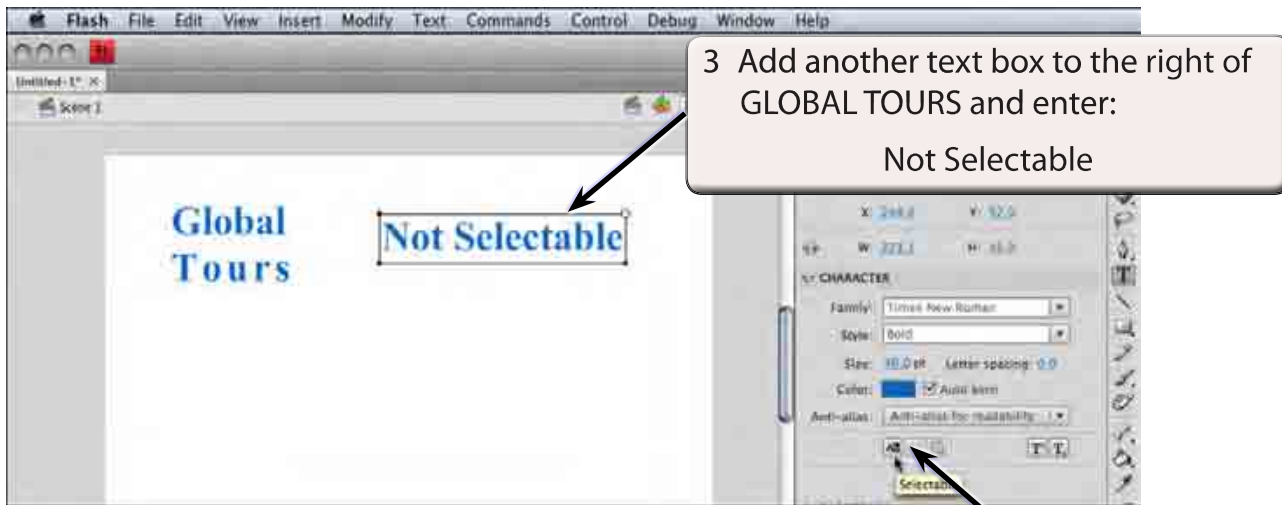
Flash File Edit View Insert Modify Text Commands Control Debug Window Help

Untitled-1* ×

Scene 1

3 Add another text box to the right of GLOBAL TOURS and enter:

Not Selectable

Global Tours

Not Selectable

X: 244.0 Y: 52.0

W: 223.1 H: 35.0

CHARACTER

Family: Times New Roman

Style: Bold

Size: 30.0 pt Letter spacing: 0.0

Color: Auto kern

Anti-alias: Anti-alias for readability

Selectable